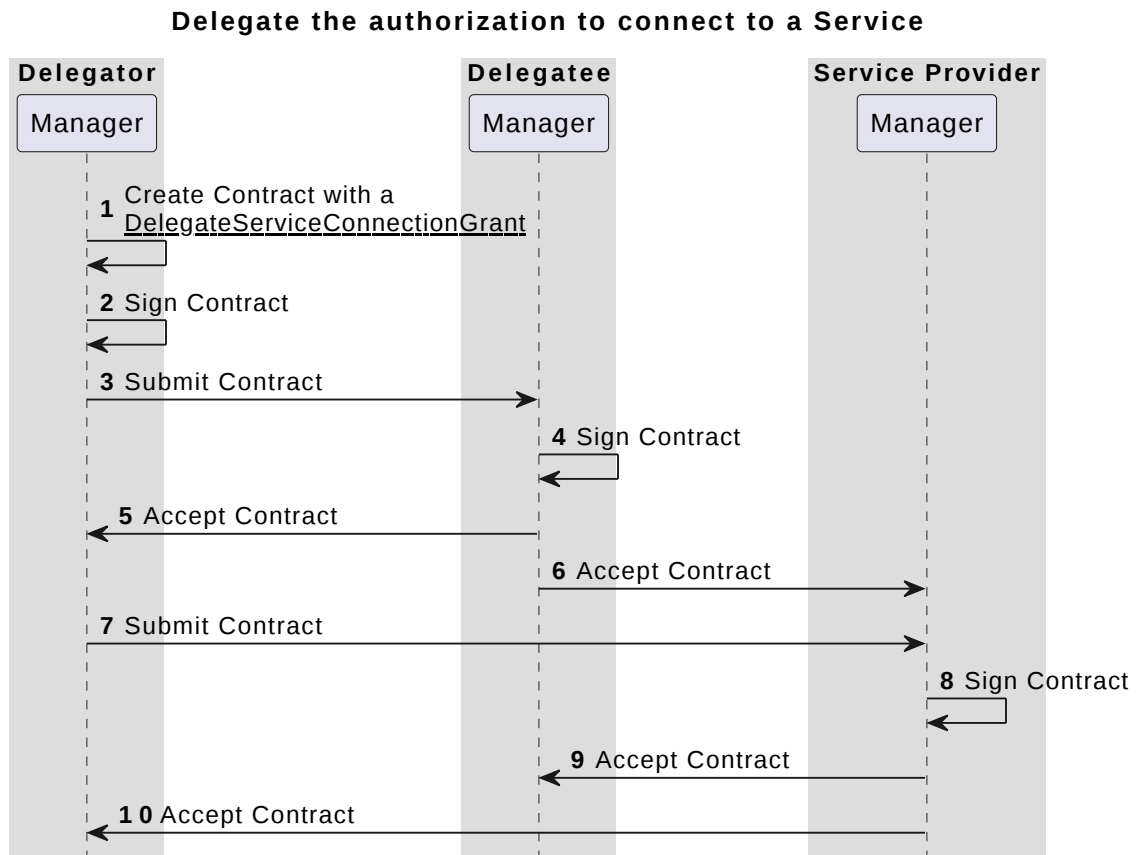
Delegate the authorization to connect to a Service

Delegator

Manager

Delegatee

Manager

Service Provider

Manager

1 Create Contract with a DelegateServiceConnectionGrant

2 Sign Contract

3 Submit Contract

4 Sign Contract

5 Accept Contract

6 Accept Contract

7 Submit Contract

8 Sign Contract

9 Accept Contract

1 0 Accept Contract